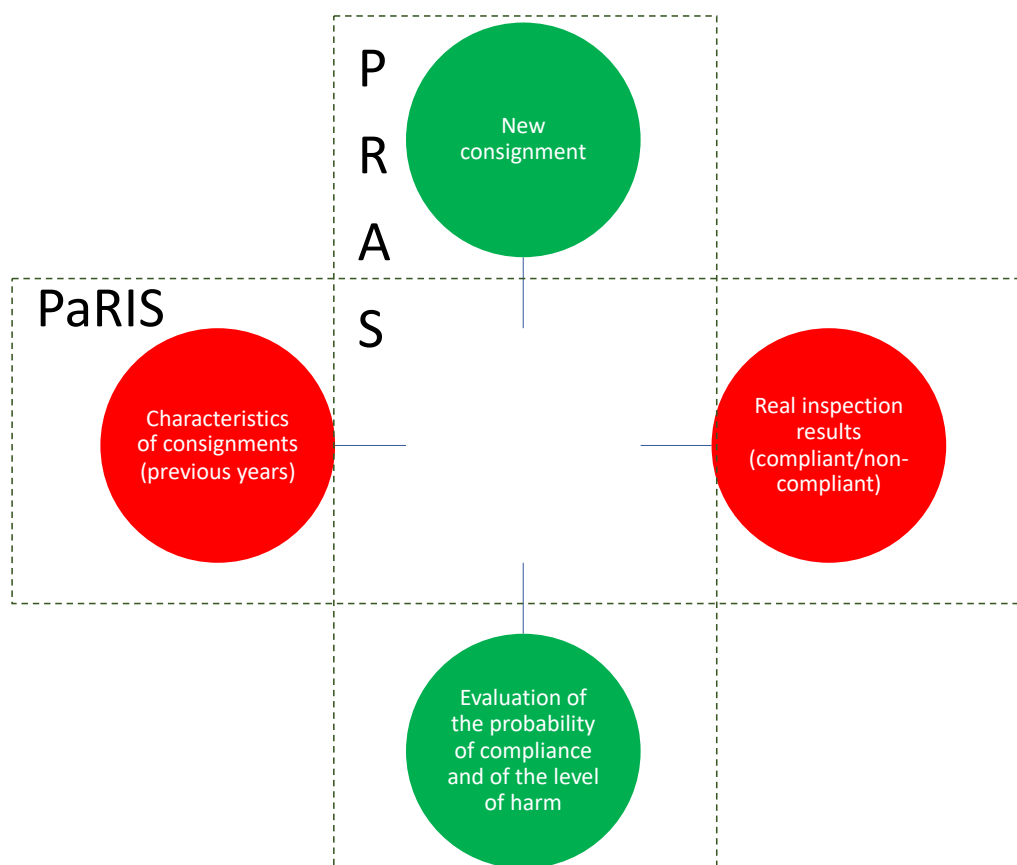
P
R
A
S

New consignment

PaRIS

Characteristics of consignments (previous years)

Real inspection results (compliant/non-compliant)

Evaluation of the probability of compliance and of the level of harm